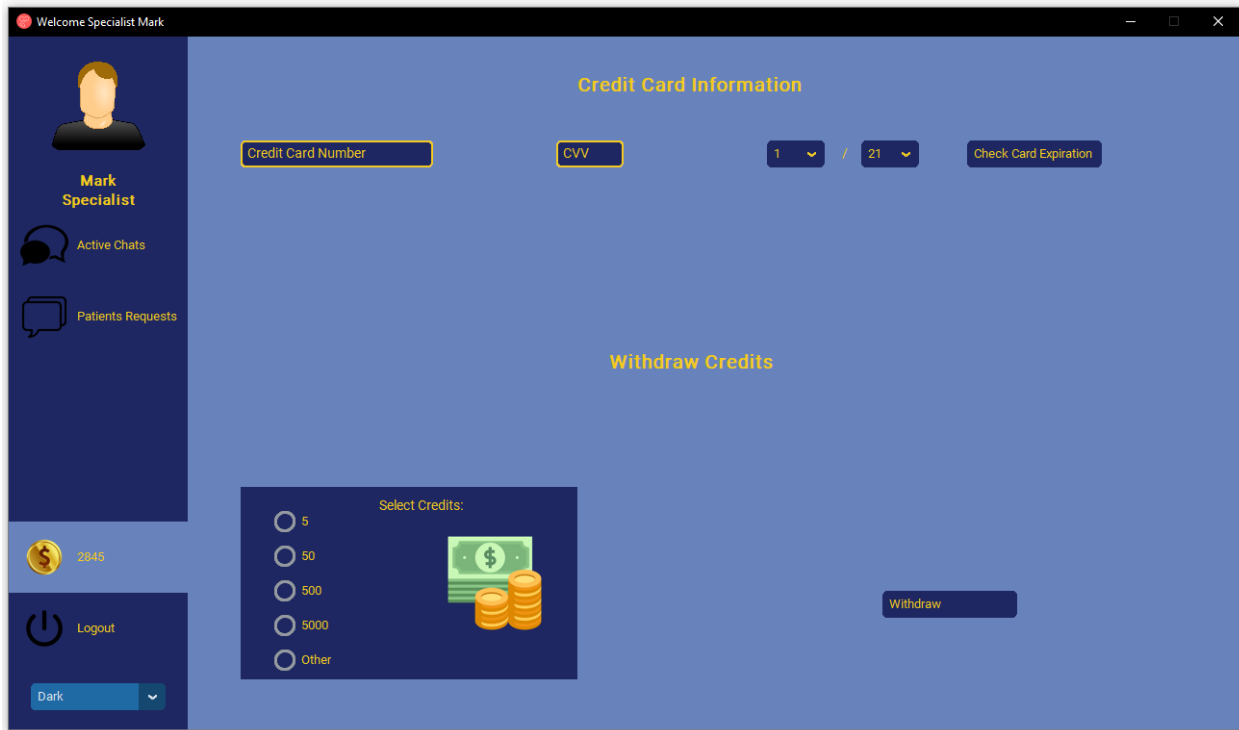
Welcome Specialist Mark

Mark
Specialist

Active Chats

Patients Requests

2845

Logout

Dark

Credit Card Information

Credit Card Number

CVV

1 / 21

Check Card Expiration

Withdraw Credits

Select Credits:

5

50

500

5000

Other

Withdraw